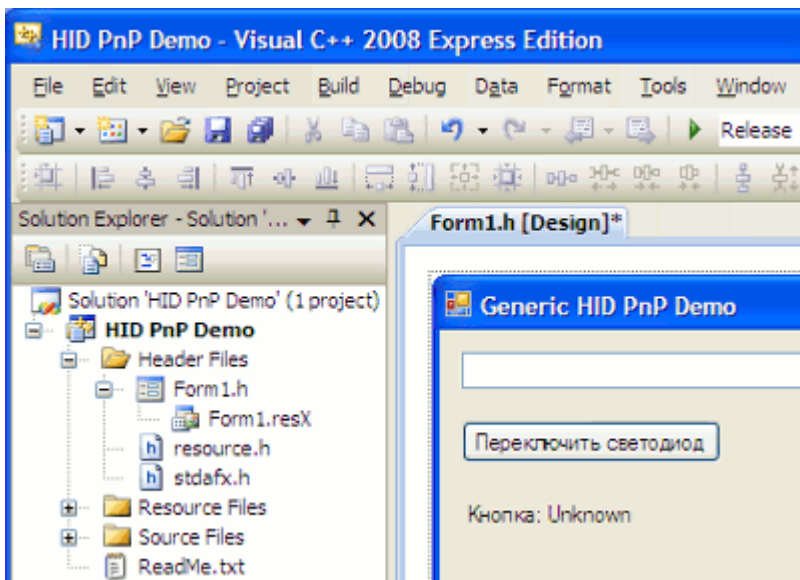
HID PnP Demo - Visual C++ 2008 Express Edition

File Edit View Project Build Debug Data Format Tools Window

Release

Solution Explorer - Solution '... ▾ ╕ ✕

Form1.h [Design]*

Solution 'HID PnP Demo' (1 project)
HID PnP Demo
Header Files
Form1.h
Form1.resX
resource.h
stdafx.h
Resource Files
Source Files
ReadMe.txt

Generic HID PnP Demo

Переключить светодиод

Кнопка: Unknown